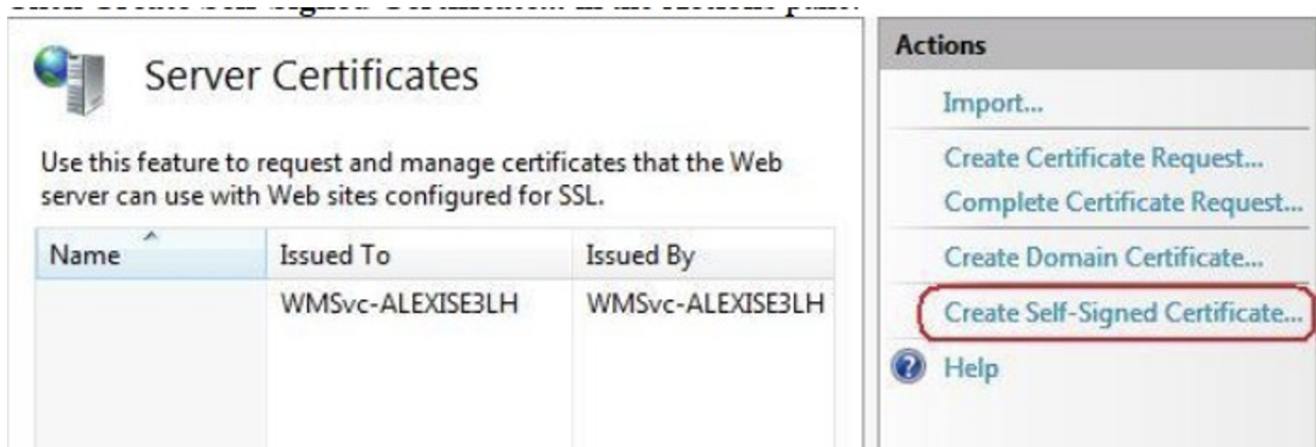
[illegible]

Server Certificates

Use this feature to request and manage certificates that the Web server can use with Web sites configured for SSL.

| Name | Issued To | Issued By |
|---|---|---|
| | WMSvc-ALEXISE3LH | WMSvc-ALEXISE3LH |

Actions

Import...

Create Certificate Request...

Complete Certificate Request...

Create Domain Certificate...

Create Self-Signed Certificate...

Help